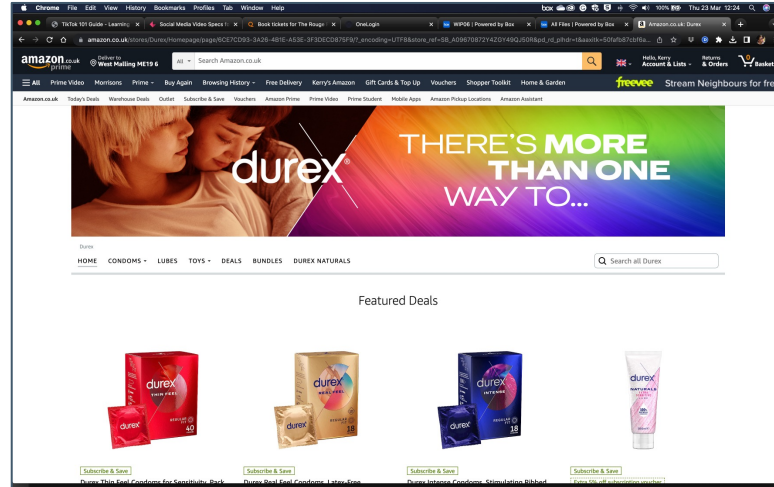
Chrome File Edit View History Bookmarks Profiles Tab Window Help

100% Thu 23 Mar 12:24

TikTok 101 Guide - Learning | Social Media Video Specs | Book tickets for The Rouge | OneLogin | WIP08 | Powered by Box | All Files | Powered by Box | Amazon.co.uk: Durex

amazon.co.uk/stores/Durex/Homepage/page/6CE7CD93-3A26-481E-A53E-3F3DECD875F8/?_encoding=UTF8&store_ref=SB_A09670872Y4ZGY49QJ50R&pd_rd_plhdr=t&aaxitk=50faf8b67cbf6a...

amazon.co.uk prime

Deliver to West Malling ME19 6

All Search Amazon.co.uk

Hello, Kerry Account & Lists Returns & Orders 0 Basket

All Prime Video Morrisons Prime Buy Again Browsing History Free Delivery Kerry's Amazon Gift Cards & Top Up Vouchers Shopper Toolkit Home & Garden

freevee Stream Neighbours for fre

Amazon.co.uk Today's Deals Warehouse Deals Outlet Subscribe & Save Vouchers Amazon Prime Prime Video Prime Student Mobile Apps Amazon Pickup Locations Amazon Assistant

durex

THERE'S MORE THAN ONE WAY TO...

Durex

HOME CONDOMS LUBES TOYS DEALS BUNDLES DUREX NATURALS

Search all Durex

Featured Deals

durex THIN FEEL 40

durex REAL FEEL 18

durex INTENSE 18

durex NATURALS

Subscribe & Save
Durex Thin Feel Condoms for Sensitivity, Pack

Subscribe & Save
Durex Real Feel Condoms, Latex-Free

Subscribe & Save
Durex Intense Condoms, Stimulation Ribbed

Subscribe & Save
Extra 5% off subscription voucher